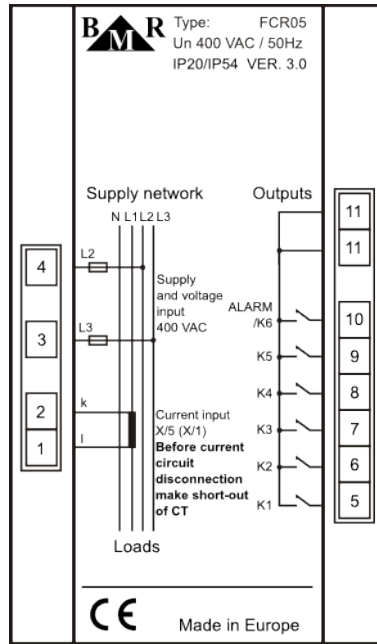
BMR Type: FCR05
Un 400 VAC / 50Hz
IP20/IP54 VER. 3.0

Supply network

Outputs

N L1 L2 L3

4
3
2
1

L2
L3
k
l

Supply and voltage input 400 VAC

Current input X/5 (X/1)
**Before current circuit disconnection make short-out of CT**

ALARM /K6
K5
K4
K3
K2
K1

11
11
10
9
8
7
6
5

Loads

CE Made in Europe